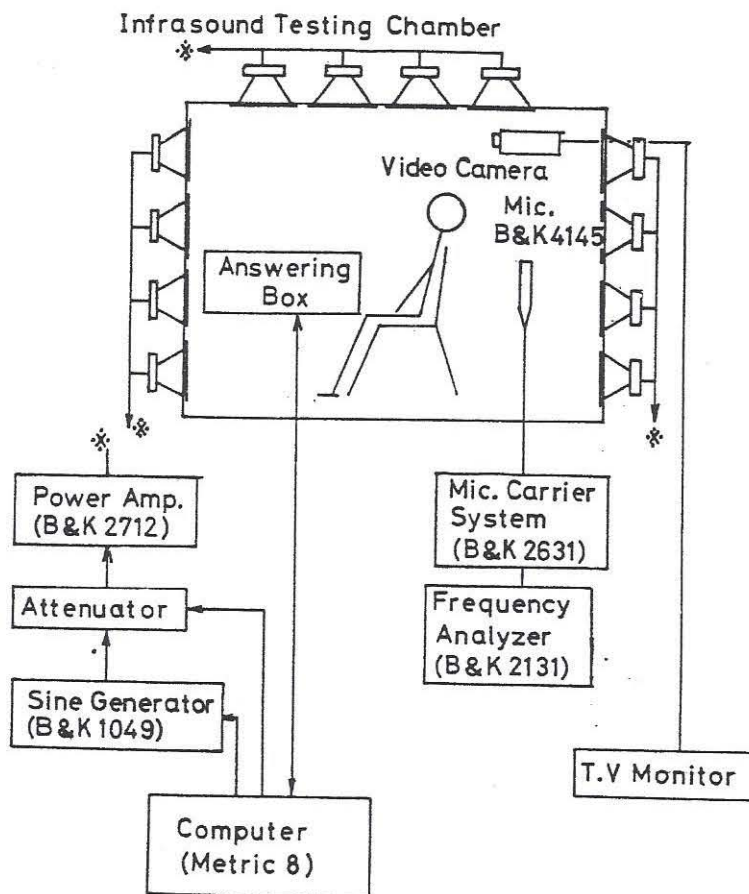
Infrasound Testing Chamber

※

Video Camera

Mic.
B&K4145

Answering Box

※

※

※

Power Amp.
(B&K 2712)

Attenuator

Sine Generator
(B&K 1049)

Mic. Carrier System
(B&K 2631)

Frequency Analyzer
(B&K 2131)

T.V Monitor

Computer
(Metric 8)